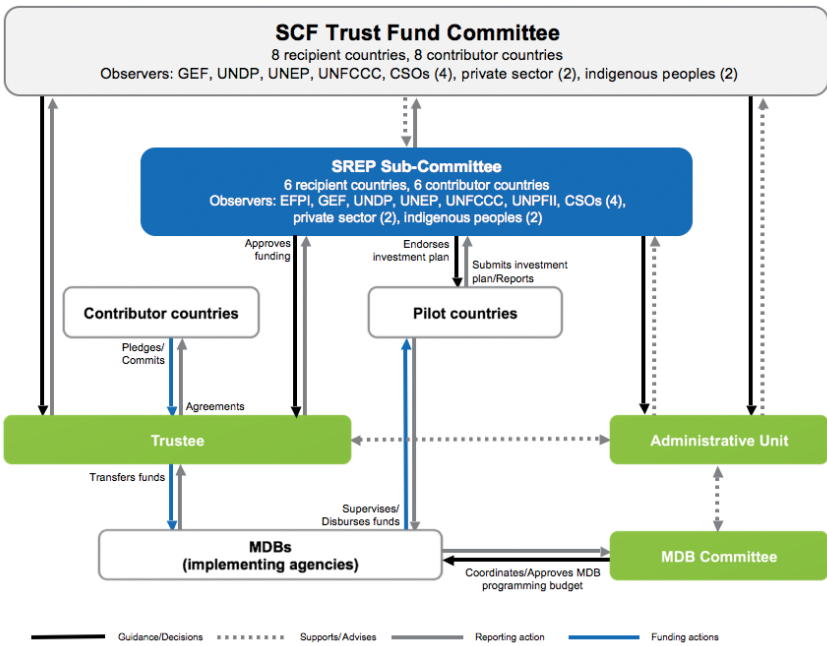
SCF Trust Fund Committee
8 recipient countries, 8 contributor countries
Observers: GEF, UNDP, UNEP, UNFCCC, CSOs (4), private sector (2), indigenous peoples (2)

SREP Sub-Committee
6 recipient countries, 6 contributor countries
Observers: EFPI, GEF, UNDP, UNEP, UNFCCC, UNPFII, CSOs (4), private sector (2), indigenous peoples (2)

Approves funding

Endorses investment plan

Submits investment plan/Reports

Contributor countries

Pilot countries

Pledges/ Commits

Agreements

Trustee

Administrative Unit

Transfers funds

Supervises/ Disburses funds

MDBs (implementing agencies)

MDB Committee

Coordinates/Approves MDB programming budget

Guidance/Decisions

Supports/Advises

Reporting action

Funding actions